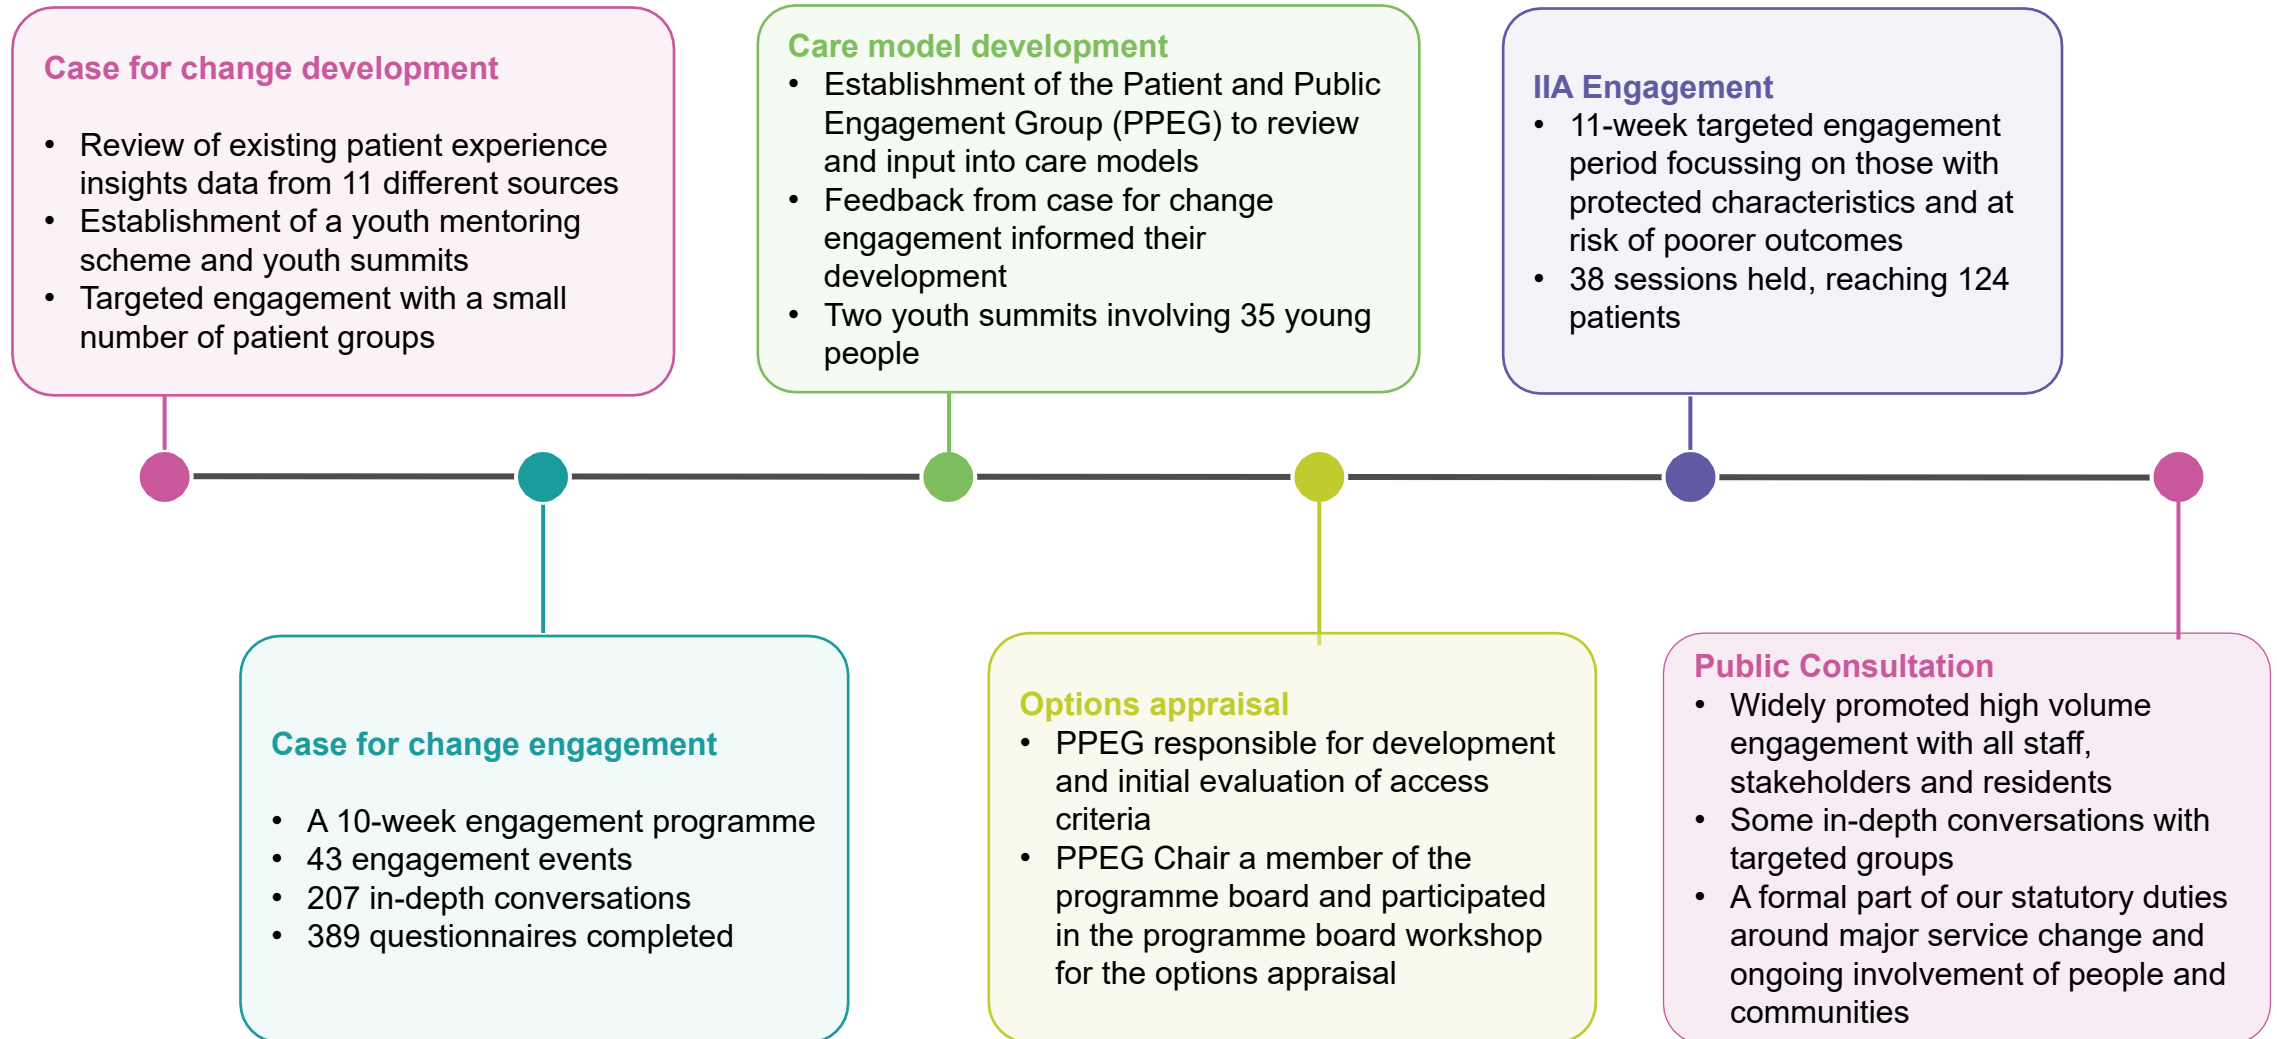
Case for change development

- Review of existing patient experience insights data from 11 different sources
- Establishment of a youth mentoring scheme and youth summits
- Targeted engagement with a small number of patient groups

Care model development
- Establishment of the Patient and Public Engagement Group (PPEG) to review and input into care models
- Feedback from case for change engagement informed their development
- Two youth summits involving 35 young people

IIA Engagement
- 11-week targeted engagement period focussing on those with protected characteristics and at risk of poorer outcomes
- 38 sessions held, reaching 124 patients

Case for change engagement

- A 10-week engagement programme
- 43 engagement events
- 207 in-depth conversations
- 389 questionnaires completed

Options appraisal
- PPEG responsible for development and initial evaluation of access criteria
- PPEG Chair a member of the programme board and participated in the programme board workshop for the options appraisal

Public Consultation
- Widely promoted high volume engagement with all staff, stakeholders and residents
- Some in-depth conversations with targeted groups
- A formal part of our statutory duties around major service change and ongoing involvement of people and communities